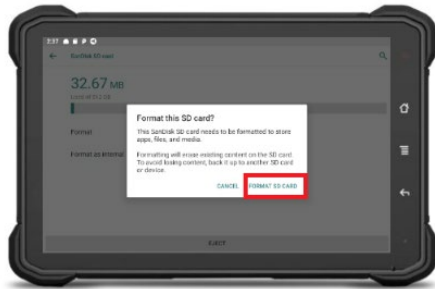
3:37

SanDisk SD card

32.67 MB

Used of 31.27 GB

Format

Format as internal

Format this SD card?

This SanDisk SD card needs to be formatted to store apps, files, and media.

Formatting will erase existing content on the SD card. To avoid losing content, back it up to another SD card or device.

CANCEL FORMAT SD CARD

EJECT